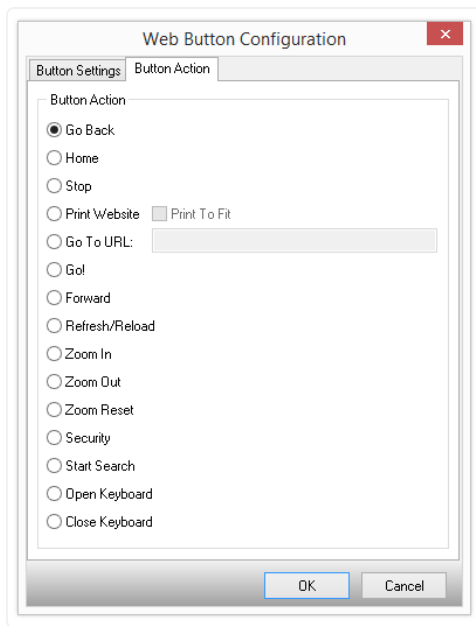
Web Button Configuration

Button Settings
Button Action

Button Action

Go Back
Home
Stop
Print Website
Print To Fit
Go To URL:
Go!
Forward
Refresh/Reload
Zoom In
Zoom Out
Zoom Reset
Security
Start Search
Open Keyboard
Close Keyboard

OK
Cancel